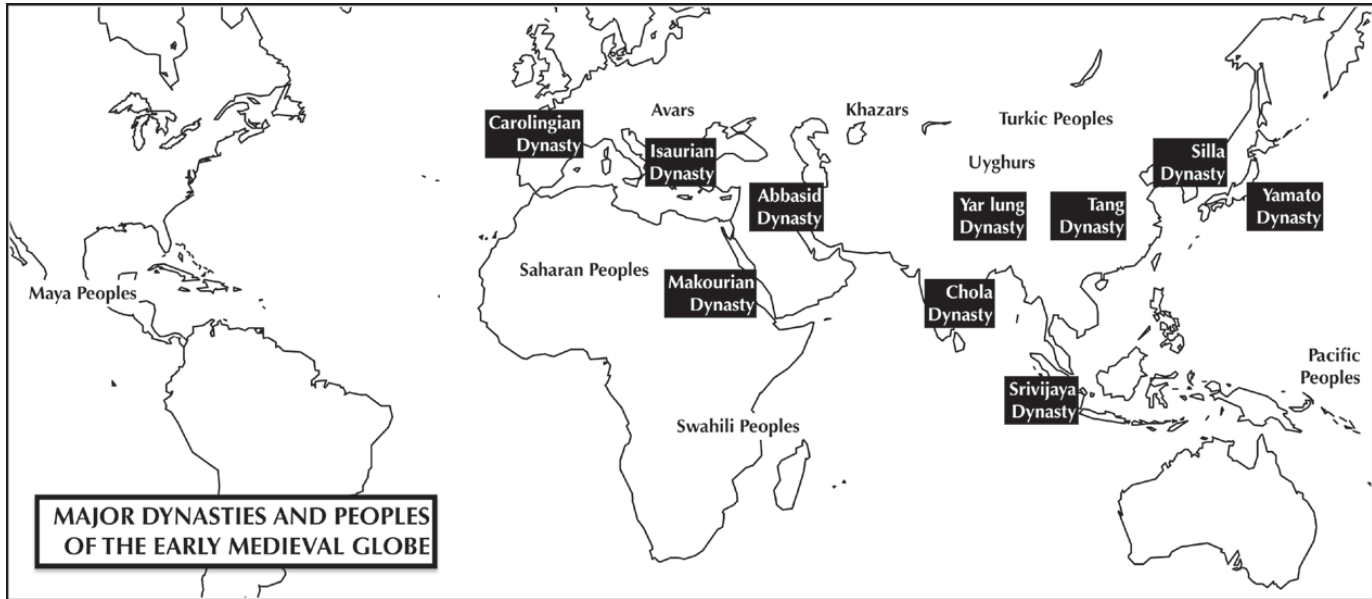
Carolingian Dynasty

Avars

Isaurian Dynasty

Khazars

Turkic Peoples

Uyghurs

Silla Dynasty

Abbasid Dynasty

Yar lung Dynasty

Tang Dynasty

Yamato Dynasty

Maya Peoples

Saharan Peoples

Makourian Dynasty

Chola Dynasty

Pacific Peoples

Srivijaya Dynasty

Swahili Peoples

MAJOR DYNASTIES AND PEOPLES OF THE EARLY MEDIEVAL GLOBE